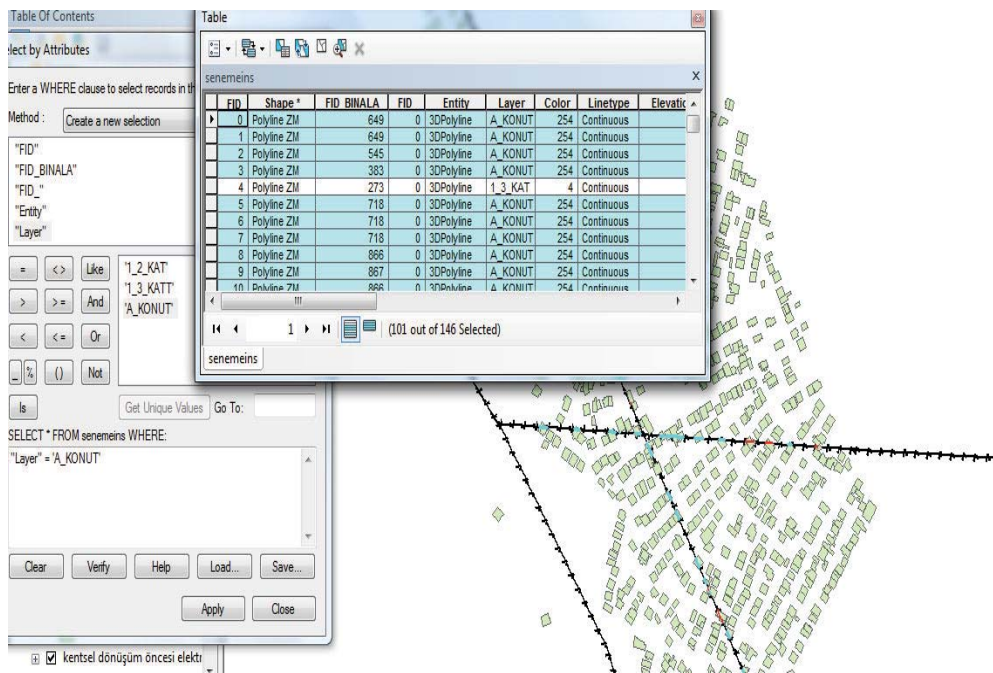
Table Of Contents

elect by Attributes

Enter a WHERE clause to select records in th

Method : Create a new selection

"FID"
"FID_BINALA"
"FID_"
"Entity"
"Layer"

= <> Like
> >= And
< <= Or
_ % () Not
Is

'1_2_KAT'
'1_3_KATT'
'A_KONUT'

Get Unique Values Go To:

SELECT * FROM senemeins WHERE:

"Layer" = 'A_KONUT'

Clear Verify Help Load... Save...

Apply Close

kentsel dönüşüm öncesi elektr

Table

senemeins

| FID | Shape * | FID_BINALA | FID_ | Entity | Layer | Color | Linetype | Elevatic |
|---|---|---|---|---|---|---|---|---|
| 0 | Polyline ZM | 649 | 0 | 3DPolyline | A_KONUT | 254 | Continuous | |
| 1 | Polyline ZM | 649 | 0 | 3DPolyline | A_KONUT | 254 | Continuous | |
| 2 | Polyline ZM | 545 | 0 | 3DPolyline | A_KONUT | 254 | Continuous | |
| 3 | Polyline ZM | 383 | 0 | 3DPolyline | A_KONUT | 254 | Continuous | |
| 4 | Polyline ZM | 273 | 0 | 3DPolyline | 1_3_KAT | 4 | Continuous | |
| 5 | Polyline ZM | 718 | 0 | 3DPolyline | A_KONUT | 254 | Continuous | |
| 6 | Polyline ZM | 718 | 0 | 3DPolyline | A_KONUT | 254 | Continuous | |
| 7 | Polyline ZM | 718 | 0 | 3DPolyline | A_KONUT | 254 | Continuous | |
| 8 | Polyline ZM | 866 | 0 | 3DPolyline | A_KONUT | 254 | Continuous | |
| 9 | Polyline ZM | 867 | 0 | 3DPolyline | A_KONUT | 254 | Continuous | |
| 10 | Polyline ZM | 866 | 0 | 3DPolyline | A_KONUT | 254 | Continuous | |

1 (101 out of 146 Selected)

senemeins